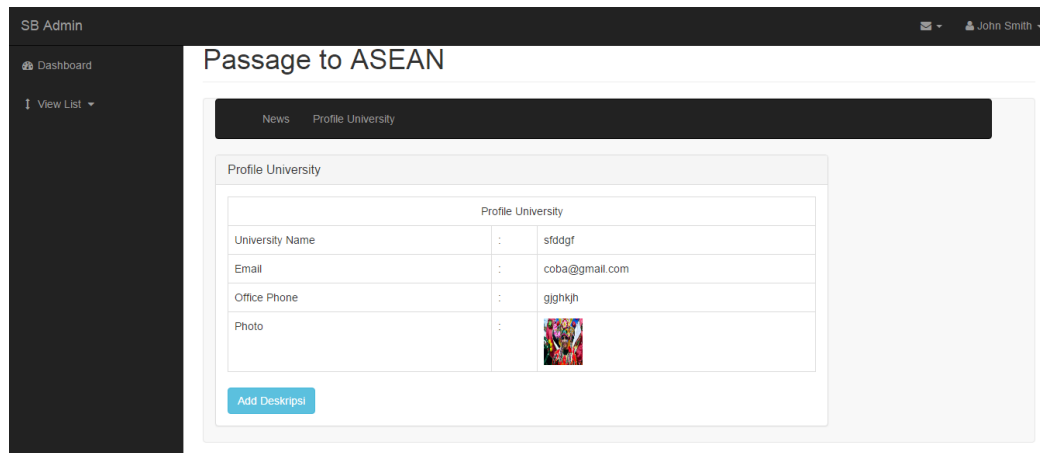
SB Admin

John Smith

Dashboard

View List

Passage to ASEAN

News Profile University

Profile University

| Profile University | | |
|---|---|---|
| University Name | : | sfddgf |
| Email | : | coba@gmail.com |
| Office Phone | : | gjghkjh |
| Photo | : | |

Add Deskripsi